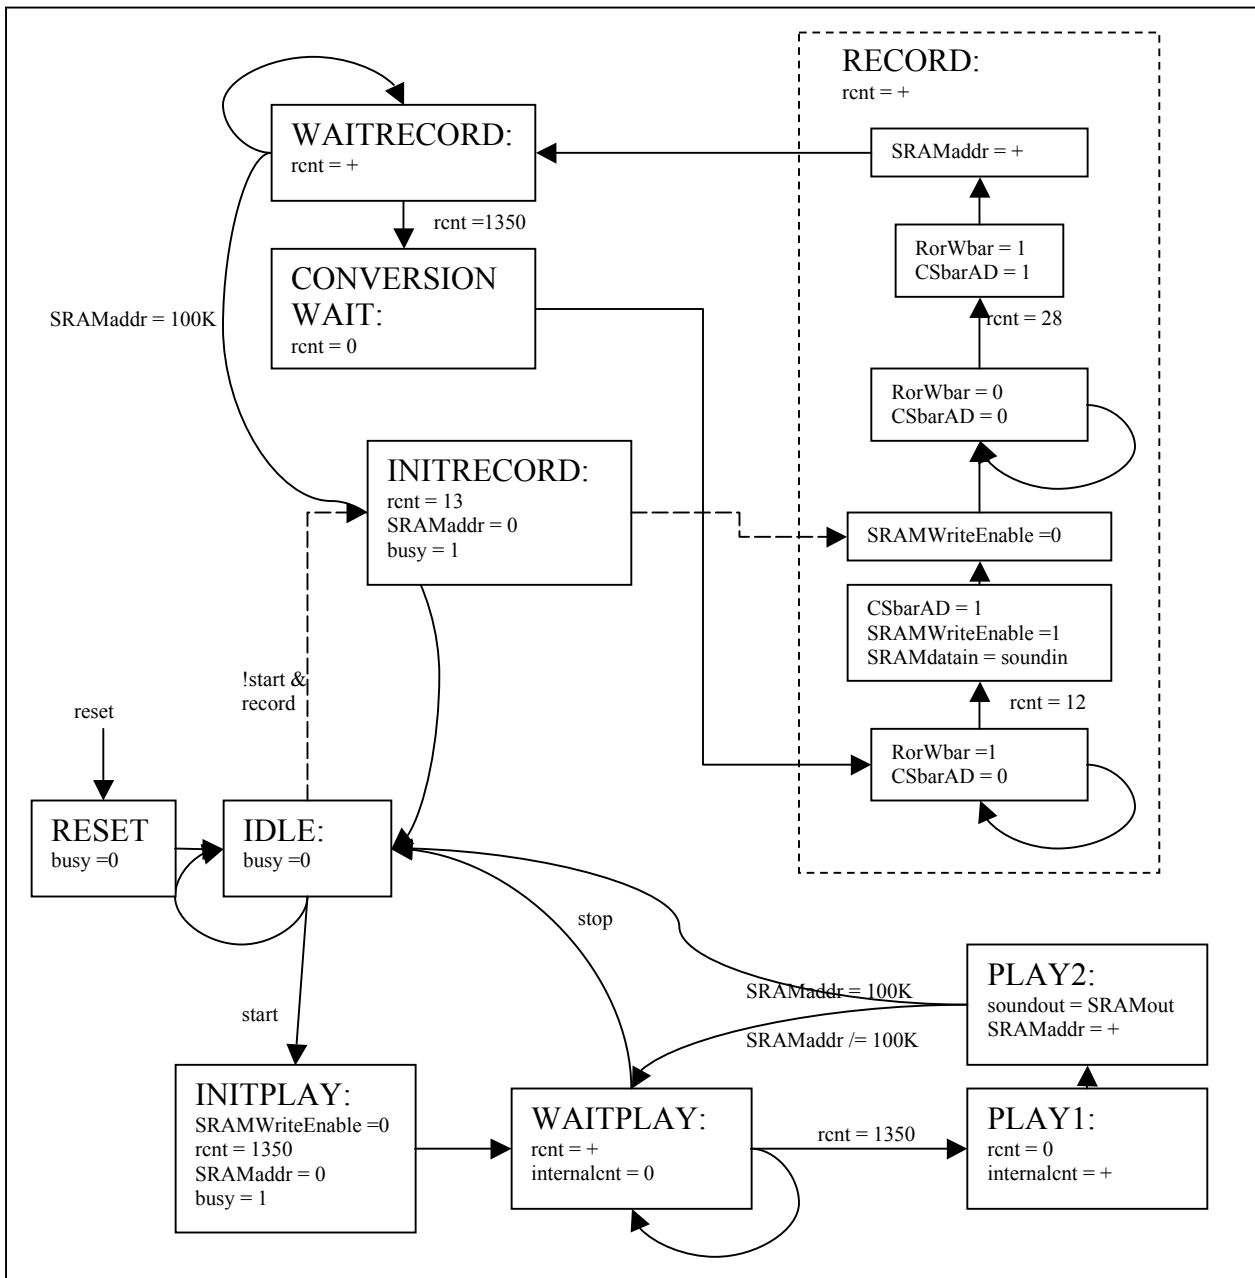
RECORD:
rcnt = +

WAITRECORD:
rcnt = +

SRAMaddr = +

rcnt =1350

RorWbar = 1
CSbarAD = 1

CONVERSION WAIT:
rcnt = 0

SRAMaddr = 100K

rcnt = 28

RorWbar = 0
CSbarAD = 0

INITRECORD:
rcnt = 13
SRAMaddr = 0
busy = 1

SRAMWriteEnable =0

CSbarAD = 1
SRAMWriteEnable =1
SRAMdatain = soundin

!start & record

reset

rcnt = 12

RorWbar =1
CSbarAD = 0

RESET
busy =0

IDLE:
busy =0

stop

PLAY2:
soundout = SRAMout
SRAMaddr = +

SRAMaddr = 100K

SRAMaddr /= 100K

start

INITPLAY:
SRAMWriteEnable =0
rcnt = 1350
SRAMaddr = 0
busy = 1

WAITPLAY:
rcnt = +
internalcnt = 0

rcnt = 1350

PLAY1:
rcnt = 0
internalcnt = +